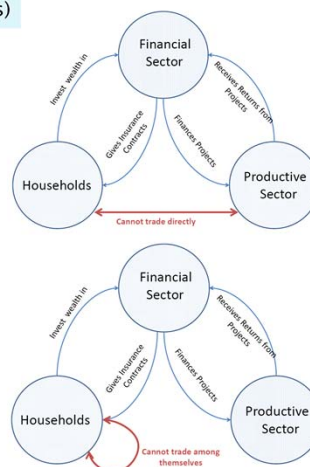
s)

Financial Sector

Invest wealth in

Gives Insurance Contracts

Finances Projects

Receives Returns from Projects

Households

Productive Sector

Cannot trade directly

Financial Sector

Invest wealth in

Gives Insurance Contracts

Finances Projects

Receives Returns from Projects

Households

Productive Sector

Cannot trade among themselves